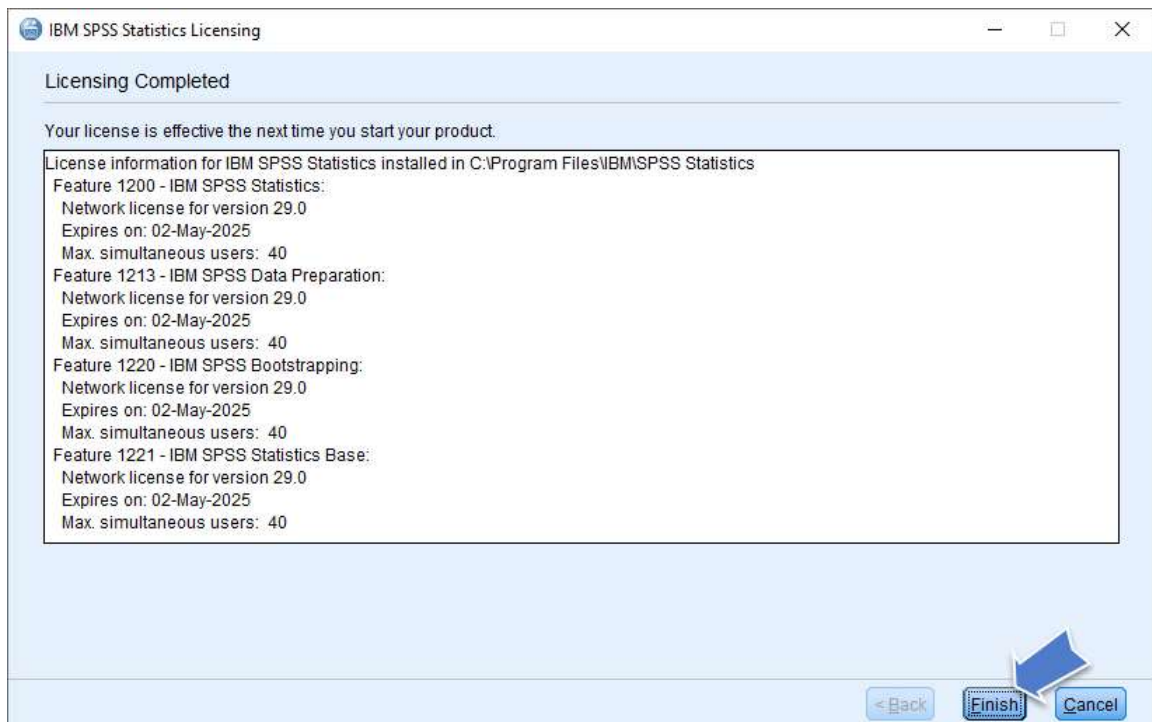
IBM SPSS Statistics Licensing

Licensing Completed

Your license is effective the next time you start your product.

License information for IBM SPSS Statistics installed in C:\Program Files\IBM\SPSS Statistics
Feature 1200 - IBM SPSS Statistics:
Network license for version 29.0
Expires on: 02-May-2025
Max. simultaneous users: 40
Feature 1213 - IBM SPSS Data Preparation:
Network license for version 29.0
Expires on: 02-May-2025
Max. simultaneous users: 40
Feature 1220 - IBM SPSS Bootstrapping:
Network license for version 29.0
Expires on: 02-May-2025
Max. simultaneous users: 40
Feature 1221 - IBM SPSS Statistics Base:
Network license for version 29.0
Expires on: 02-May-2025
Max. simultaneous users: 40

< Back Finish Cancel